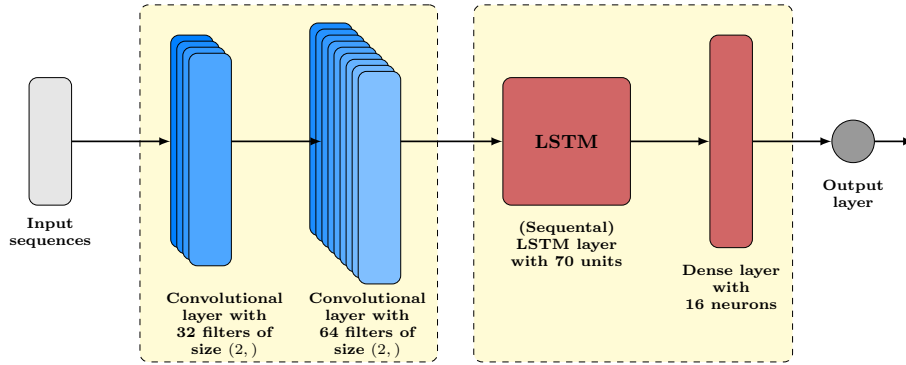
Input sequences

Convolutional layer with 32 filters of size $(2,)$

Convolutional layer with 64 filters of size $(2,)$

LSTM

(Sequental) LSTM layer with 70 units

Dense layer with 16 neurons

Output layer